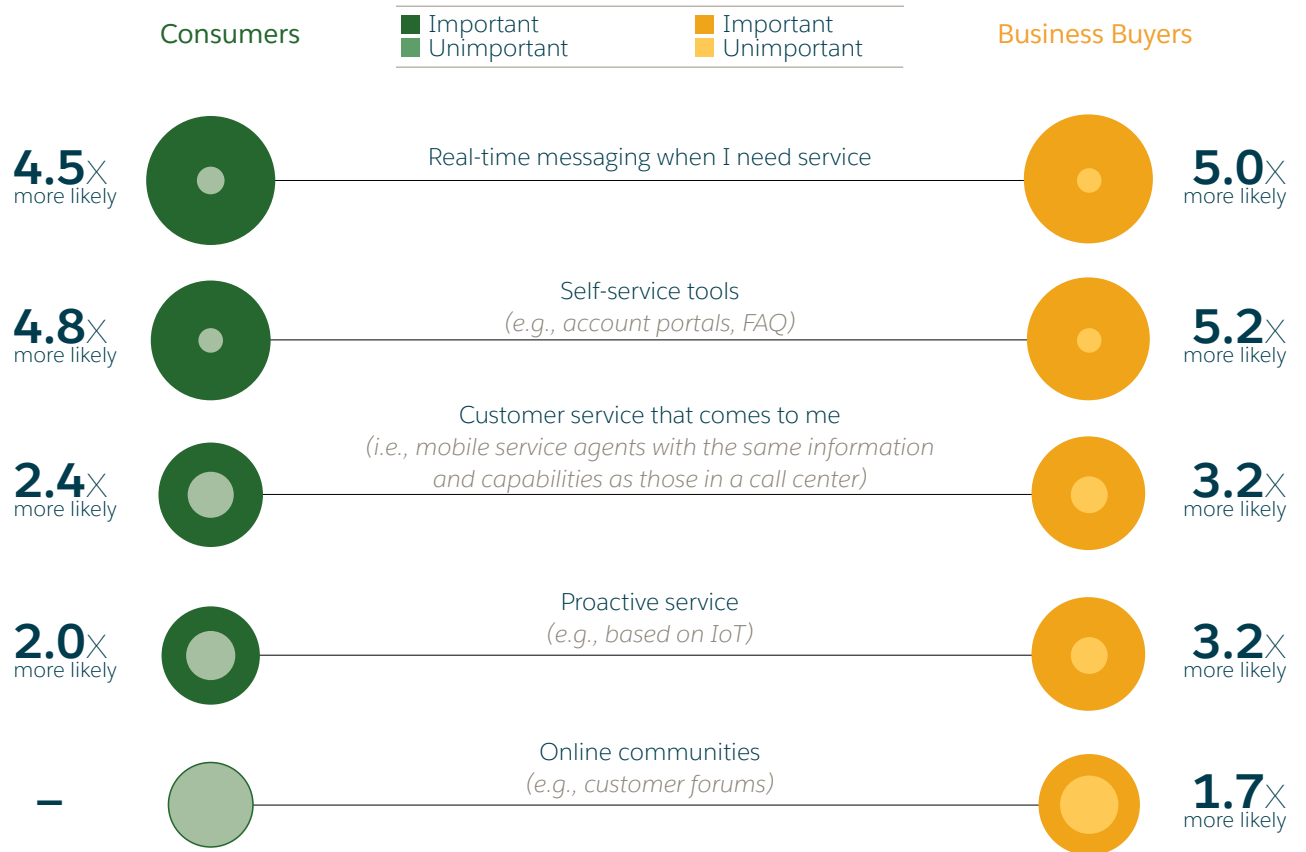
Consumers

Important
Unimportant

Important
Unimportant

Business Buyers

4.5X more likely

Real-time messaging when I need service

5.0X more likely

4.8X more likely

Self-service tools
(e.g., account portals, FAQ)

5.2X more likely

2.4X more likely

Customer service that comes to me
(i.e., mobile service agents with the same information and capabilities as those in a call center)

3.2X more likely

2.0X more likely

Proactive service
(e.g., based on IoT)

3.2X more likely

–

Online communities
(e.g., customer forums)

1.7X more likely